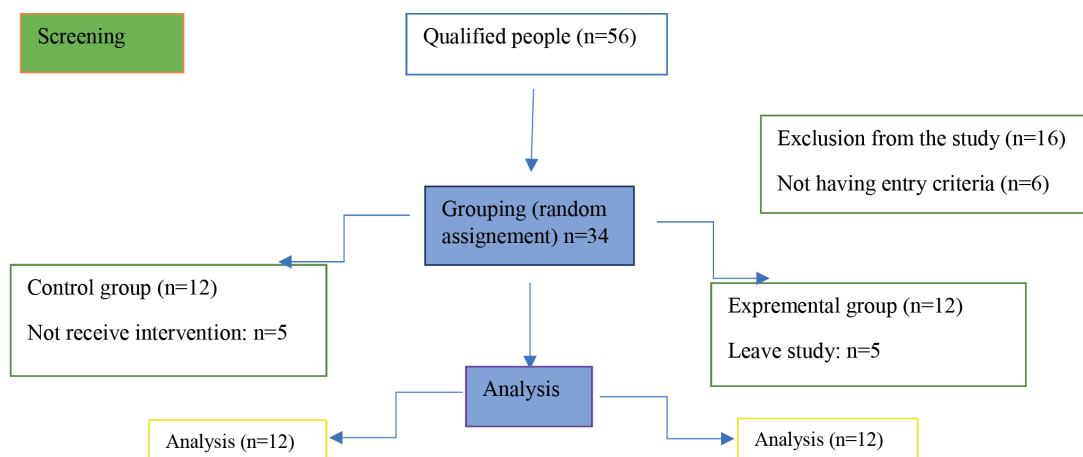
Screening

Qualified people (n=56)

Exclusion from the study (n=16)

Not having entry criteria (n=6)

Grouping (random assignement) n=34

Control group (n=12)

Not receive intervention: n=5

Expremental group (n=12)

Leave study: n=5

Analysis

Analysis (n=12)

Analysis (n=12)